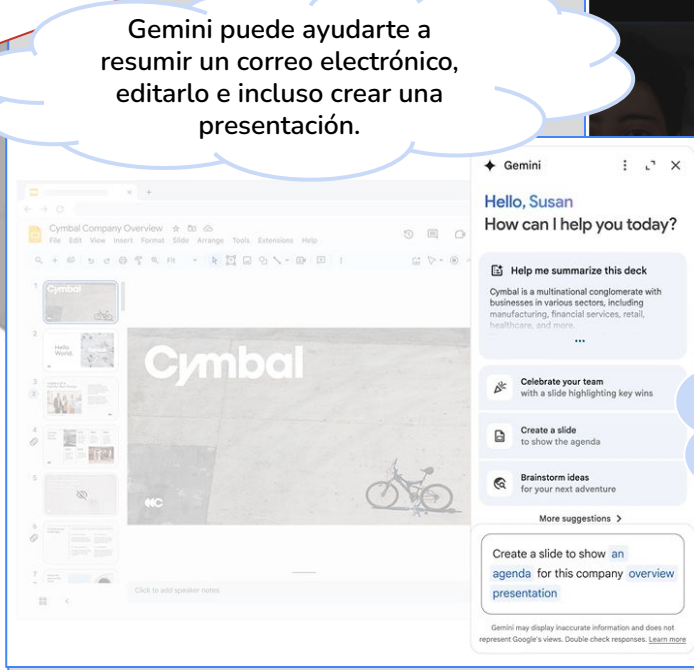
Gemini puede ayudarte a resumir un correo electrónico, editarlo e incluso crear una presentación.

Cymbal Company Overview
File Edit View Insert Format Slide Arrange Tools Extensions Help

Cymbal

Hello, World.

Cymbal

Click to add speaker notes

Gemini

Hello, Susan
How can I help you today?

Help me summarize this deck
Cymbal is a multinational conglomerate with businesses in various sectors, including manufacturing, financial services, retail, healthcare, and more.
...

Celebrate your team
with a slide highlighting key wins

Create a slide
to show the agenda

Brainstorm ideas
for your next adventure

More suggestions >

Create a slide to show an agenda for this company overview presentation

Gemini may display inaccurate information and does not represent Google's views. Double check responses. Learn more